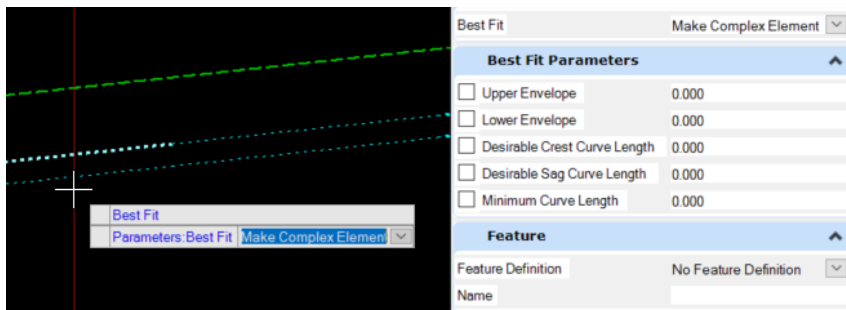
Best Fit
Parameters:Best Fit Make Complex Element

| Best Fit | Make Complex Element |
|---|---|

Best Fit Parameters

| Upper Envelope | 0.000 |
|---|---|
| Lower Envelope | 0.000 |
| Desirable Crest Curve Length | 0.000 |
| Desirable Sag Curve Length | 0.000 |
| Minimum Curve Length | 0.000 |

Feature

| Feature Definition | No Feature Definition |
|---|---|
| Name | |